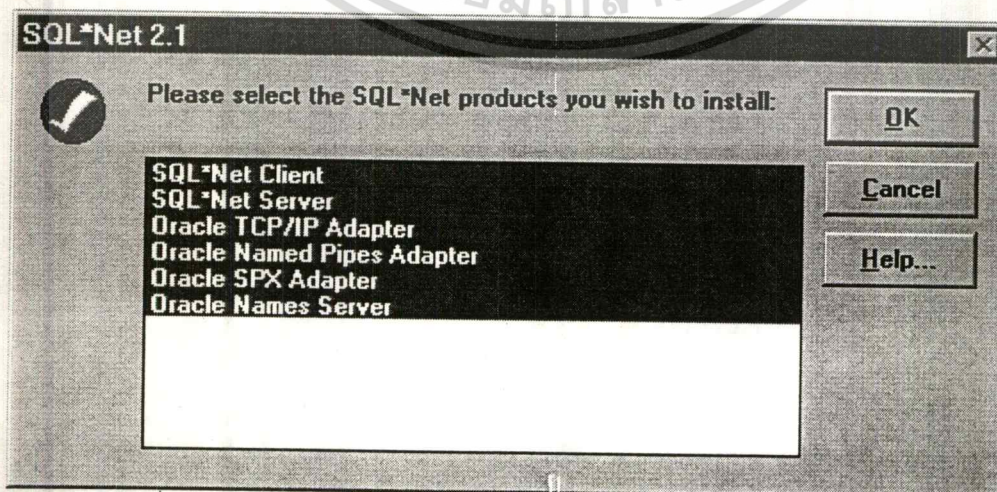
SQL*Net 2.1

Please select the SQL*Net products you wish to install:

SQL*Net Client
SQL*Net Server
Oracle TCP/IP Adapter
Oracle Named Pipes Adapter
Oracle SPX Adapter
Oracle Names Server

OK

Cancel

Help...